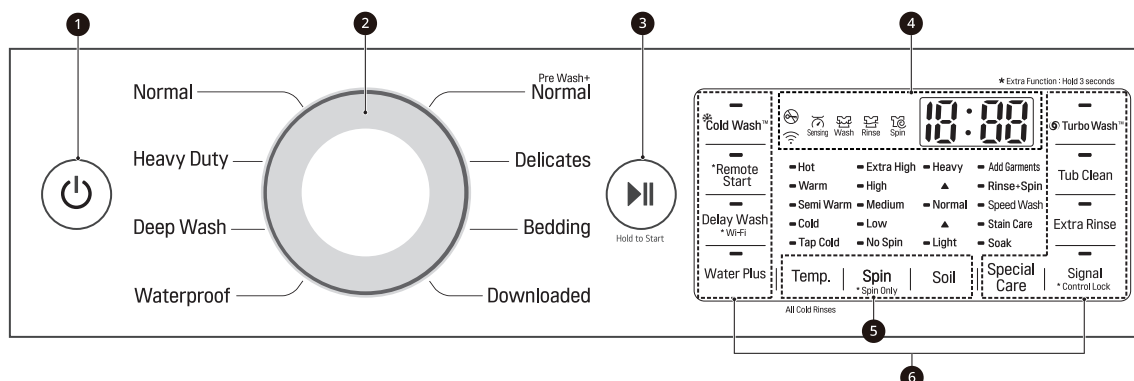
1
2
3
4

Normal
Heavy Duty
Deep Wash
Waterproof

Pre Wash+ Normal
Delicates
Bedding
Downloaded

Hold to Start

★ Extra Function : Hold 3 seconds

Cold Wash™
*Remote Start
Delay Wash
* Wi-Fi
Water Plus

Sensing Wash Rinse Spin
18:88

Turbo Wash™
Tub Clean
Extra Rinse
Signal
* Control Lock

Hot
Warm
Semi Warm
Cold
Tap Cold

Extra High
High
Medium
Low
No Spin

Heavy
▲
Normal
▲
Light

Add Garments
Rinse+Spin
Speed Wash
Stain Care
Soak

Temp.
Spin
* Spin Only
Soil
Special Care

All Cold Rinses

5
6